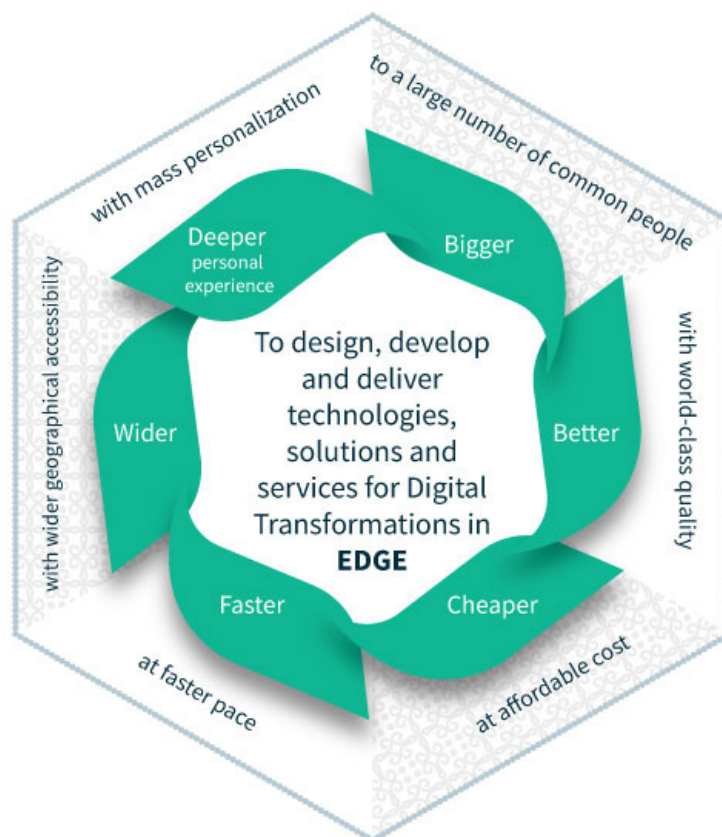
with mass personalization

to a large number of common people

with world-class quality

at affordable cost

at faster pace

with wider geographical accessibility

Deeper
personal experience

Bigger

Better

Cheaper

Faster

Wider

To design, develop and deliver technologies, solutions and services for Digital Transformations in **EDGE**